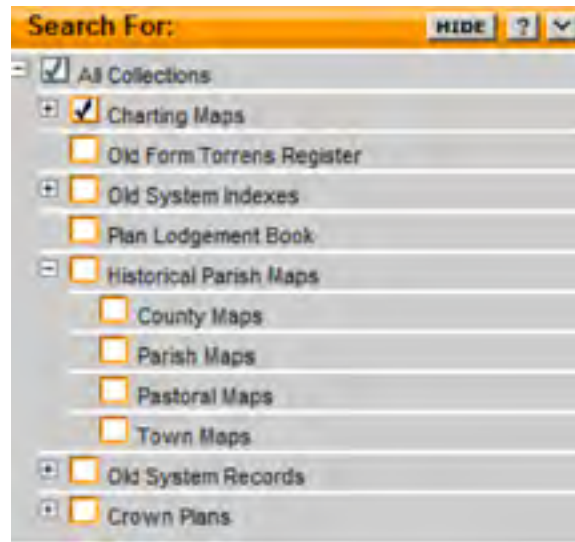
Search For:

HIDE ?

All Collections

Charting Maps

Old Form Torrens Register

Old System Indexes

Plan Lodgement Book

Historical Parish Maps

County Maps

Parish Maps

Pastoral Maps

Town Maps

Old System Records

Crown Plans